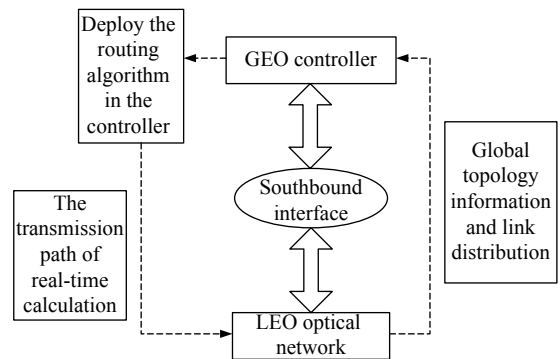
Deploy the routing algorithm in the controller

GEO controller

Global topology information and link distribution

Southbound interface

The transmission path of real-time calculation

LEO optical network